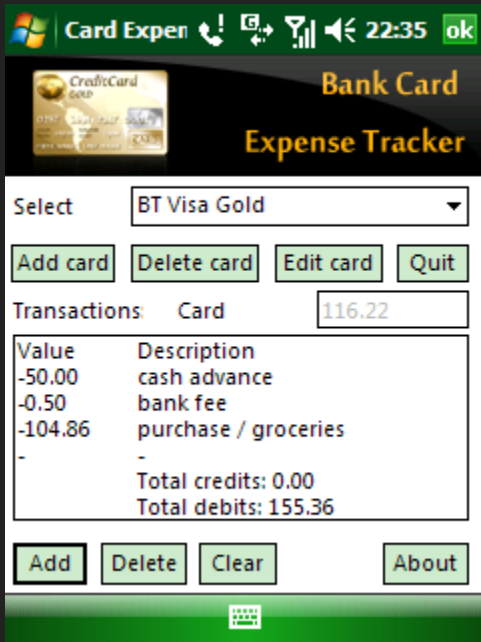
Card Expen 22:35 ok

CreditCard GOLD

Bank Card

Expense Tracker

Select BT Visa Gold

Add card Delete card Edit card Quit

Transactions Card 116.22

| Value | Description |
|---|---|
| -50.00 | cash advance |
| -0.50 | bank fee |
| -104.86 | purchase / groceries |
| - | - |
| | Total credits: 0.00 |
| | Total debits: 155.36 |

Add Delete Clear About